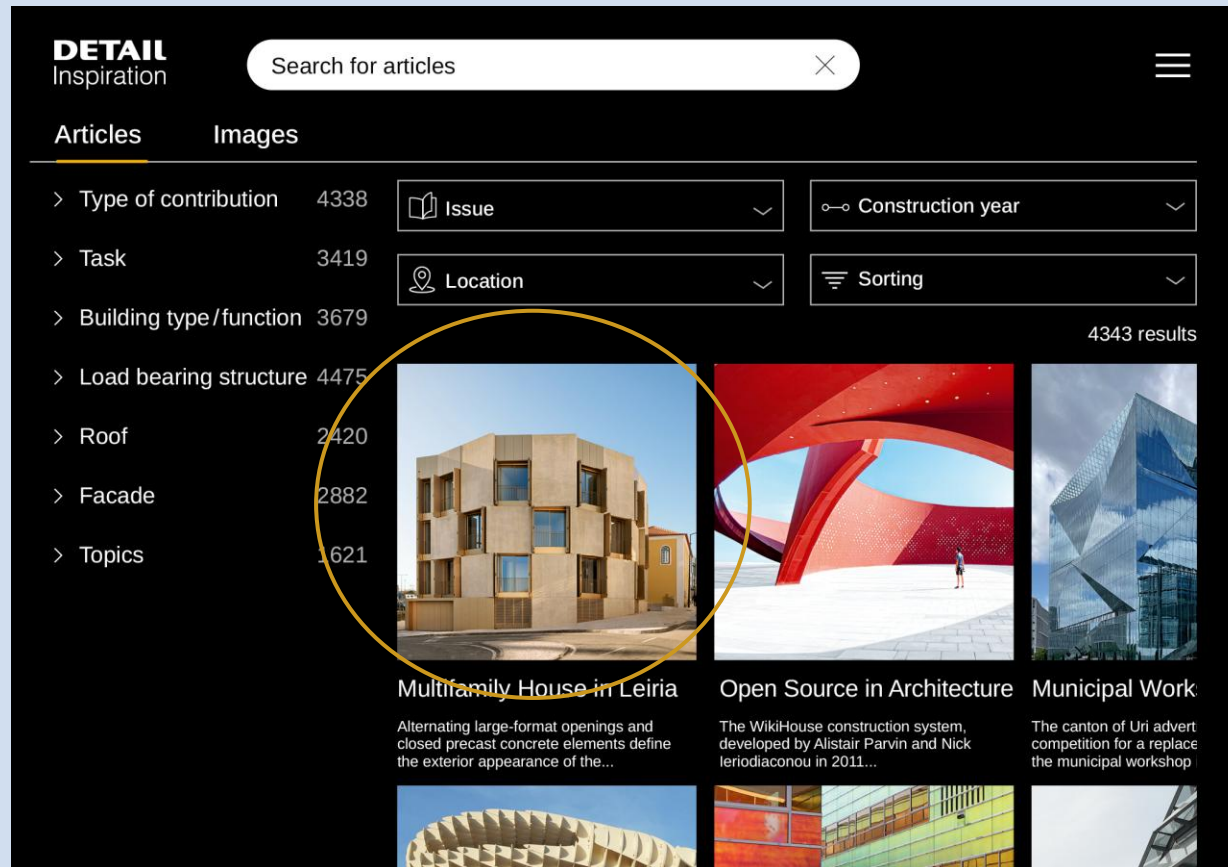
DETAIL
Inspiration

Search for articles

Articles Images

> Type of contribution 4338
> Task 3419
> Building type/function 3679
> Load bearing structure 4475
> Roof 2420
> Facade 2882
> Topics 1621

Issue
Construction year
Location
Sorting

4343 results

Multifamily House in Leiria
Alternating large-format openings and closed precast concrete elements define the exterior appearance of the...

Open Source in Architecture
The WikiHouse construction system, developed by Alistair Parvin and Nick Ieriodiaconou in 2011...

Municipal Works
The canton of Uri advert competition for a replace the municipal workshop